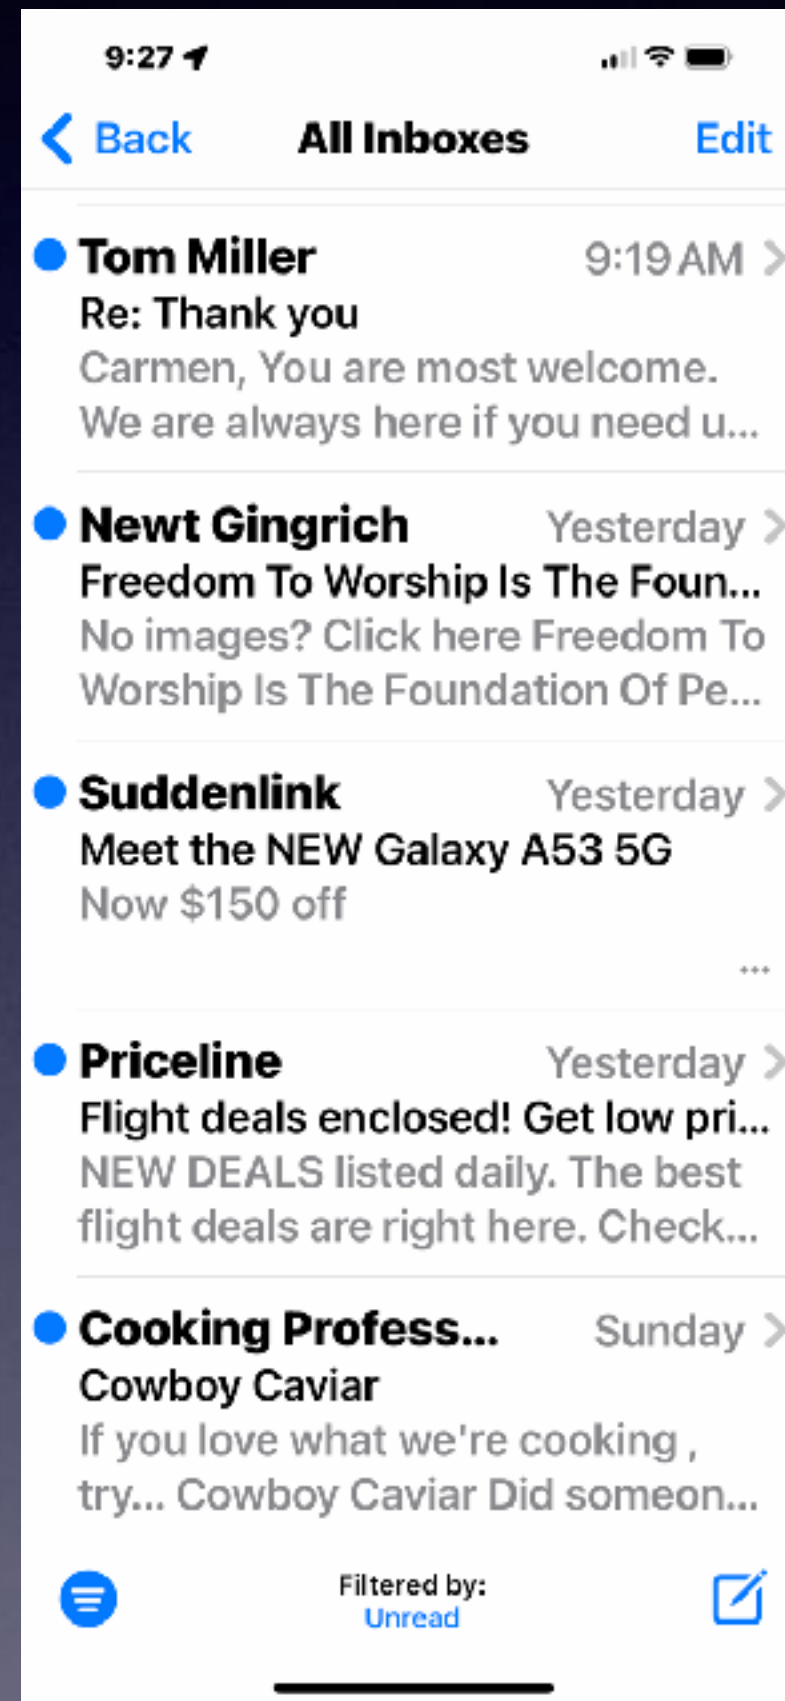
9:27

Back All Inboxes Edit

Tom Miller 9:19 AM
Re: Thank you
Carmen, You are most welcome. We are always here if you need u...

Newt Gingrich Yesterday
Freedom To Worship Is The Foun...
No images? Click here Freedom To Worship Is The Foundation Of Pe...

Suddenlink Yesterday
Meet the NEW Galaxy A53 5G
Now $150 off

...

Priceline Yesterday
Flight deals enclosed! Get low pri...
NEW DEALS listed daily. The best flight deals are right here. Check...

Cooking Profess... Sunday
Cowboy Caviar
If you love what we're cooking , try... Cowboy Caviar Did someon...

Filtered by:
Unread